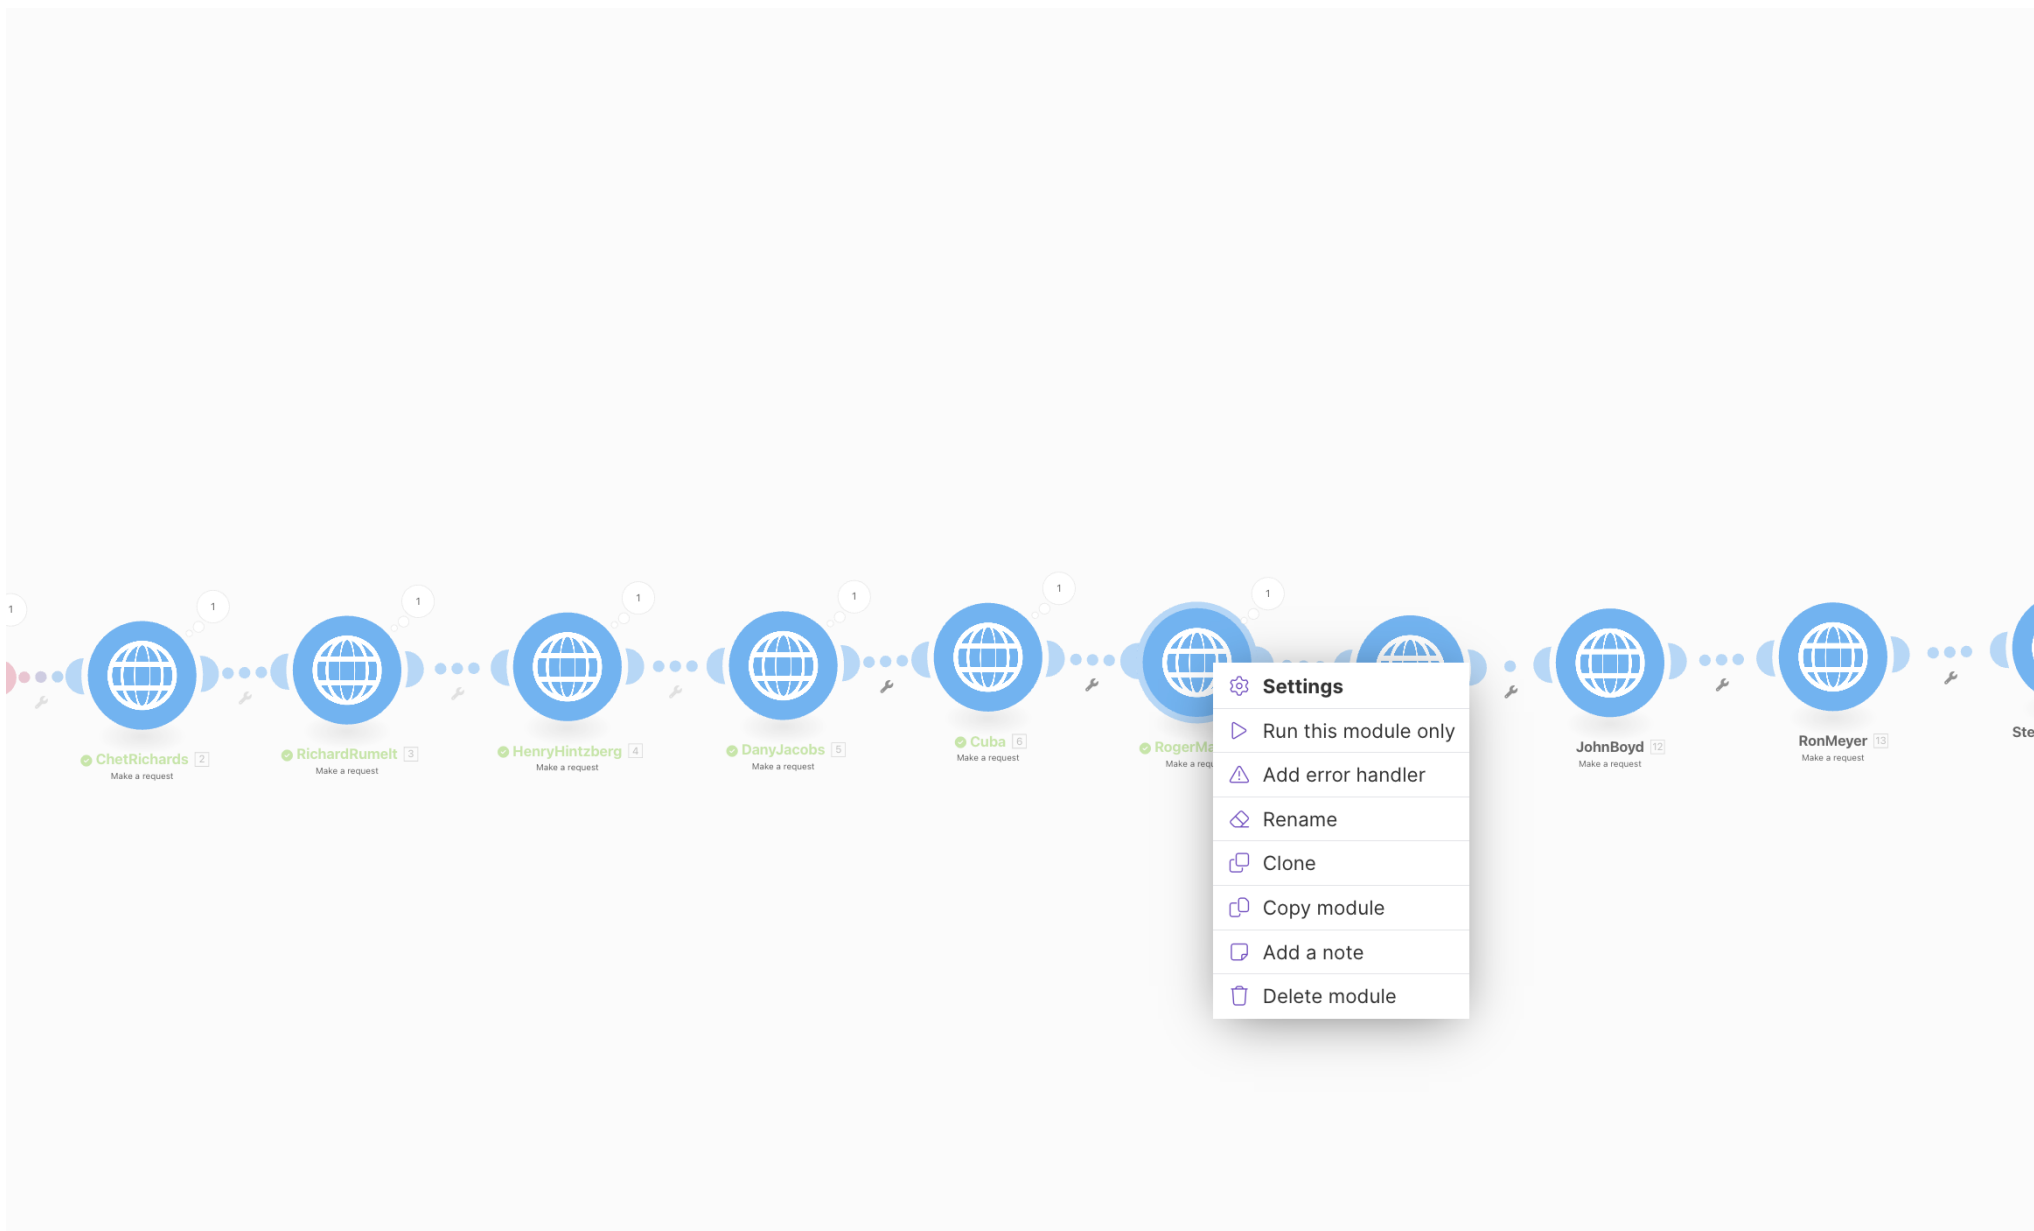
1

1
ChetRichards 2
Make a request

1
RichardRumelt 3
Make a request

1
HenryHintzberg 4
Make a request

1
DanyJacobs 5
Make a request

1
Cuba 6
Make a request

1
RogerMa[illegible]
Make a requ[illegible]

Settings
Run this module only
Add error handler
Rename
Clone
Copy module
Add a note
Delete module

JohnBoyd 12
Make a request

RonMeyer 13
Make a request

Ste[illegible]